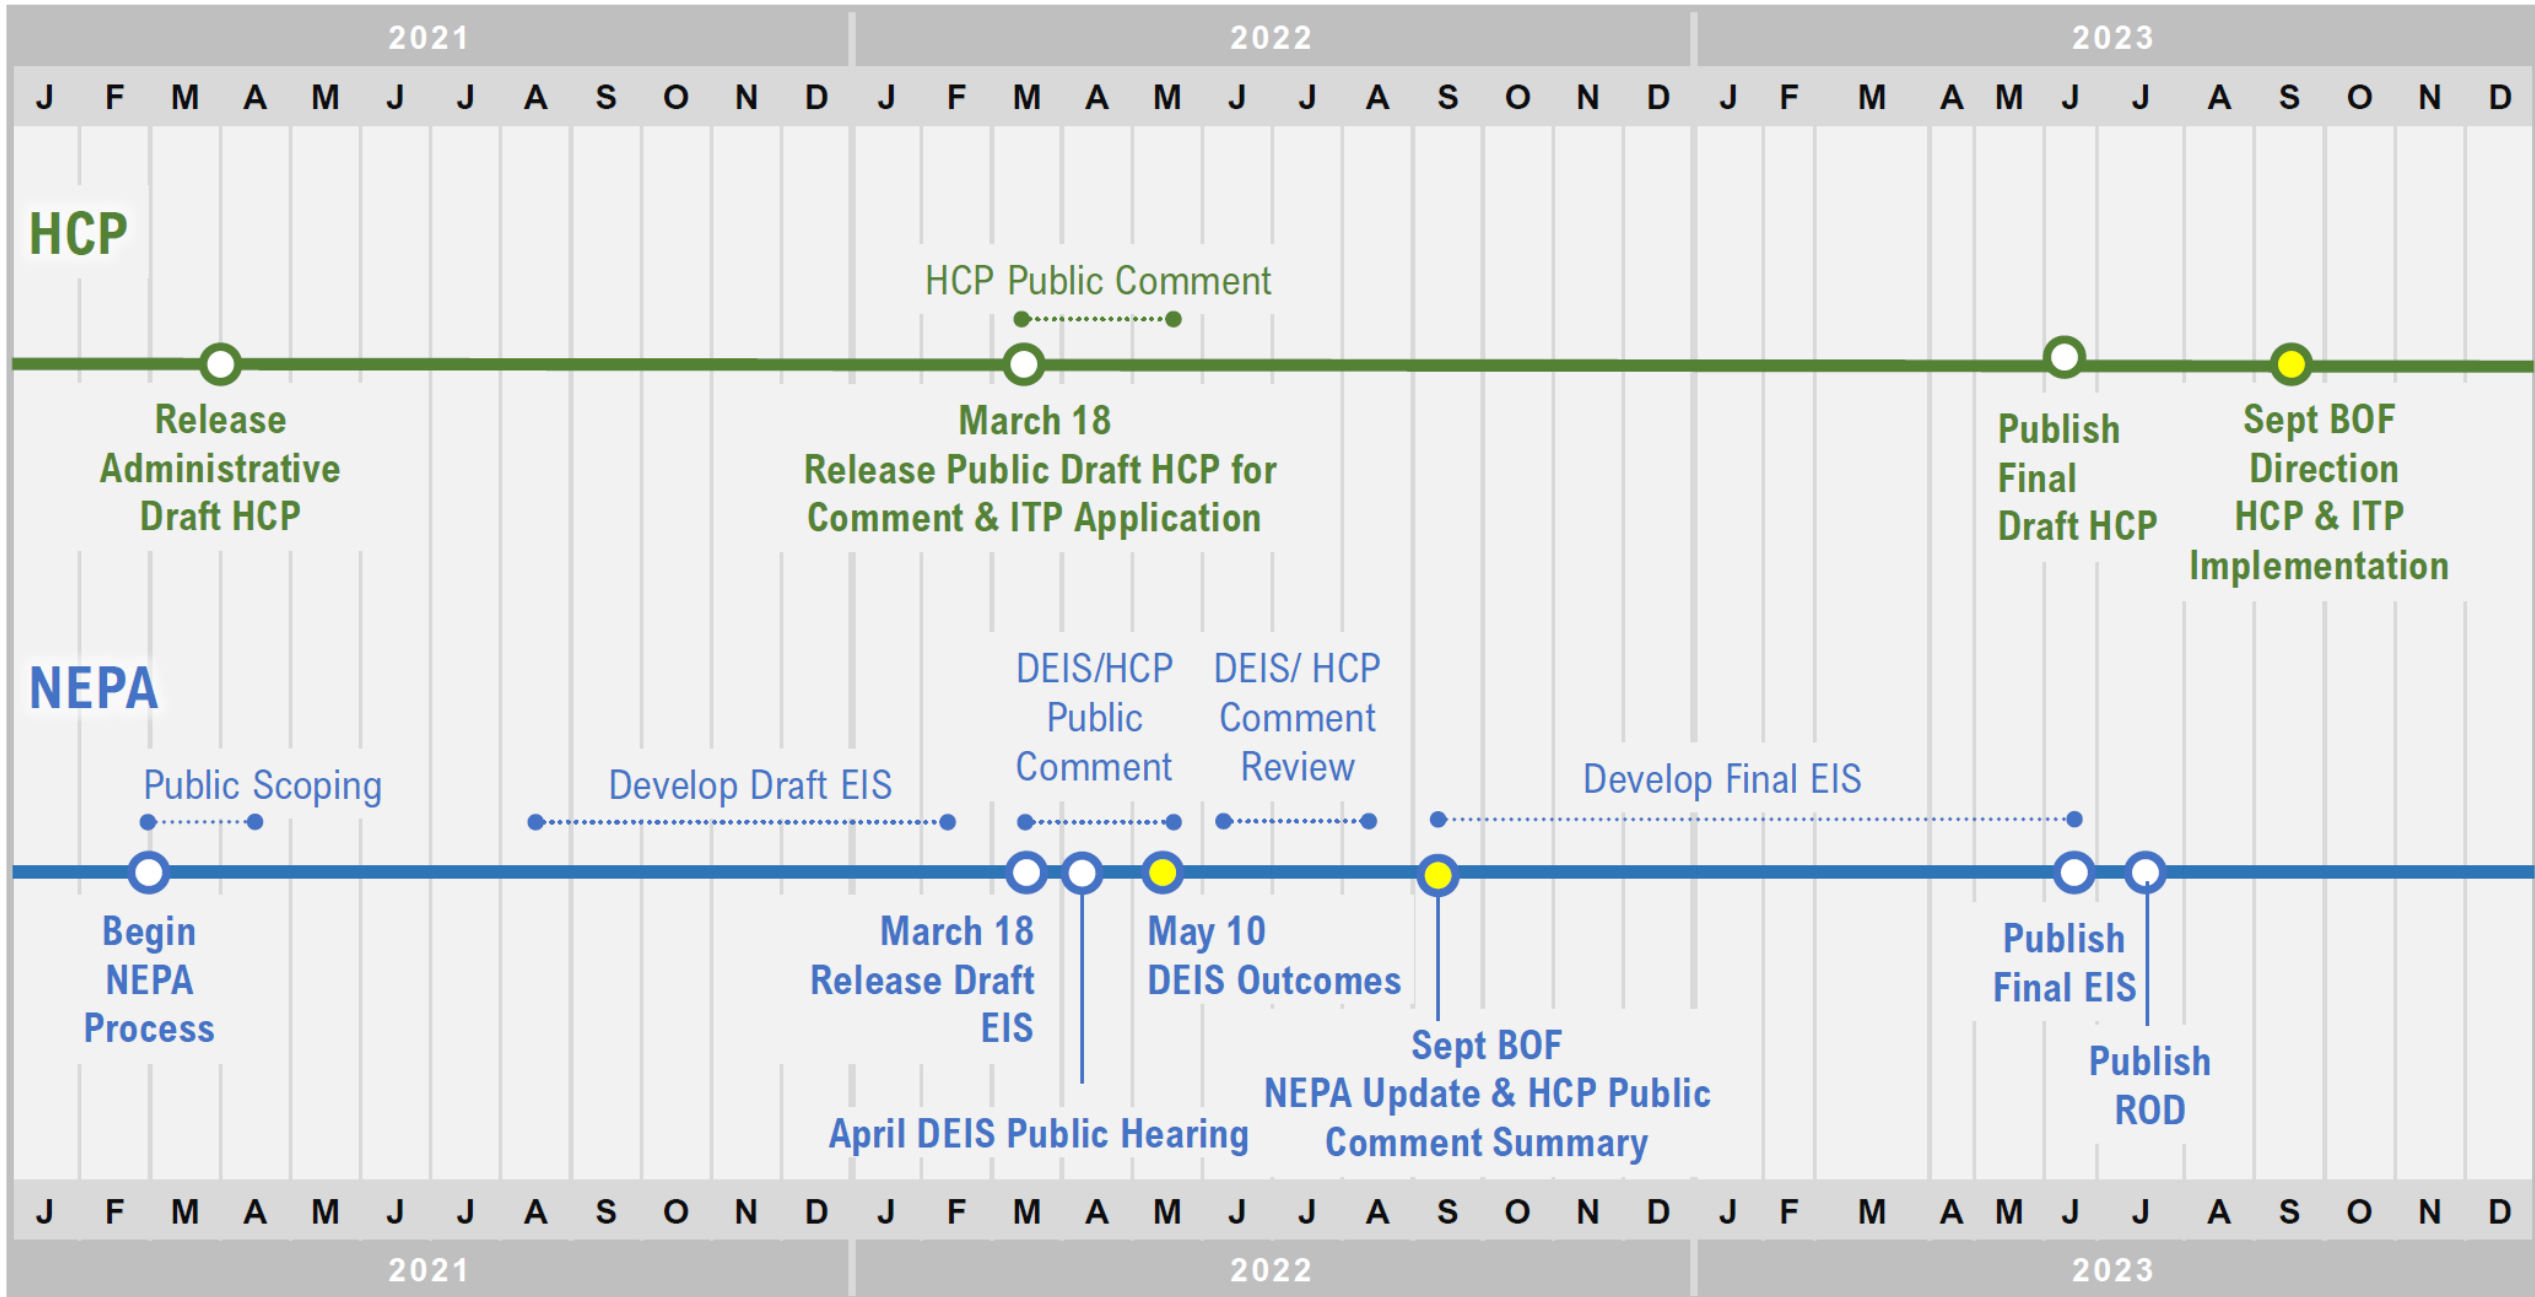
2021 2022 2023

J F M A M J J A S O N D J F M A M J J A S O N D J F M A M J J A S O N D

HCP

HCP Public Comment

Release Administrative Draft HCP

March 18 Release Public Draft HCP for Comment & ITP Application

Publish Final Draft HCP

Sept BOF Direction HCP & ITP Implementation

NEPA

Public Scoping

Develop Draft EIS

DEIS/HCP Public Comment

DEIS/ HCP Comment Review

Develop Final EIS

Begin NEPA Process

March 18 Release Draft EIS

May 10 DEIS Outcomes

Publish Final EIS

Sept BOF NEPA Update & HCP Public Comment Summary

Publish ROD

April DEIS Public Hearing

J F M A M J J A S O N D J F M A M J J A S O N D J F M A M J J A S O N D

2021 2022 2023